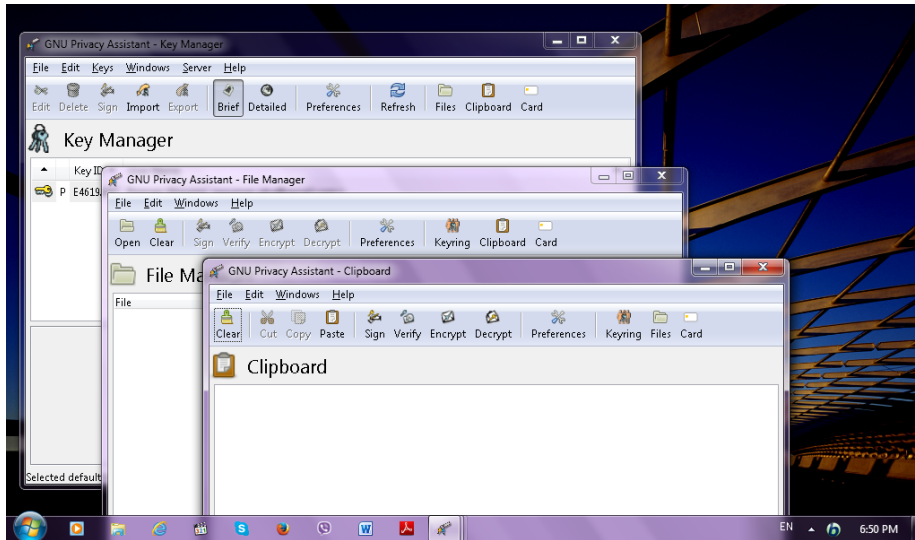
GNU Privacy Assistant - Key Manager

File Edit Keys Windows Server Help

Edit Delete Sign Import Export Brief Detailed Preferences Refresh Files Clipboard Card

Key Manager

Key ID

P E4619

Selected default

GNU Privacy Assistant - File Manager

File Edit Windows Help

Open Clear Sign Verify Encrypt Decrypt Preferences Keyring Clipboard Card

File Ma

File

GNU Privacy Assistant - Clipboard

File Edit Windows Help

Clear Cut Copy Paste Sign Verify Encrypt Decrypt Preferences Keyring Files Card

Clipboard

EN 6:50 PM